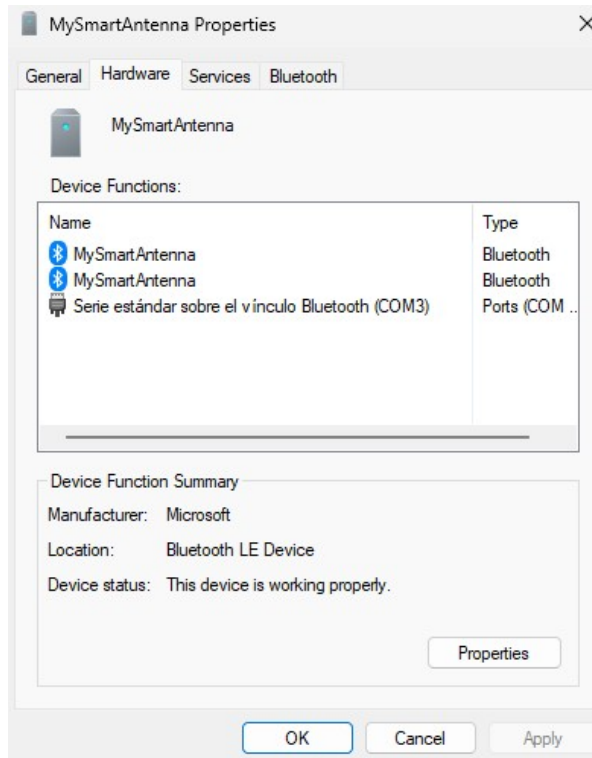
MySmartAntenna Properties

×

General
Hardware
Services
Bluetooth

MySmartAntenna

Device Functions:

| Name | Type |
|---|---|
| MySmartAntenna | Bluetooth |
| MySmartAntenna | Bluetooth |
| Serie estándar sobre el vínculo Bluetooth (COM3) | Ports (COM ... |

Device Function Summary

Manufacturer: Microsoft

Location: Bluetooth LE Device

Device status: This device is working properly.

Properties

OK
Cancel
Apply